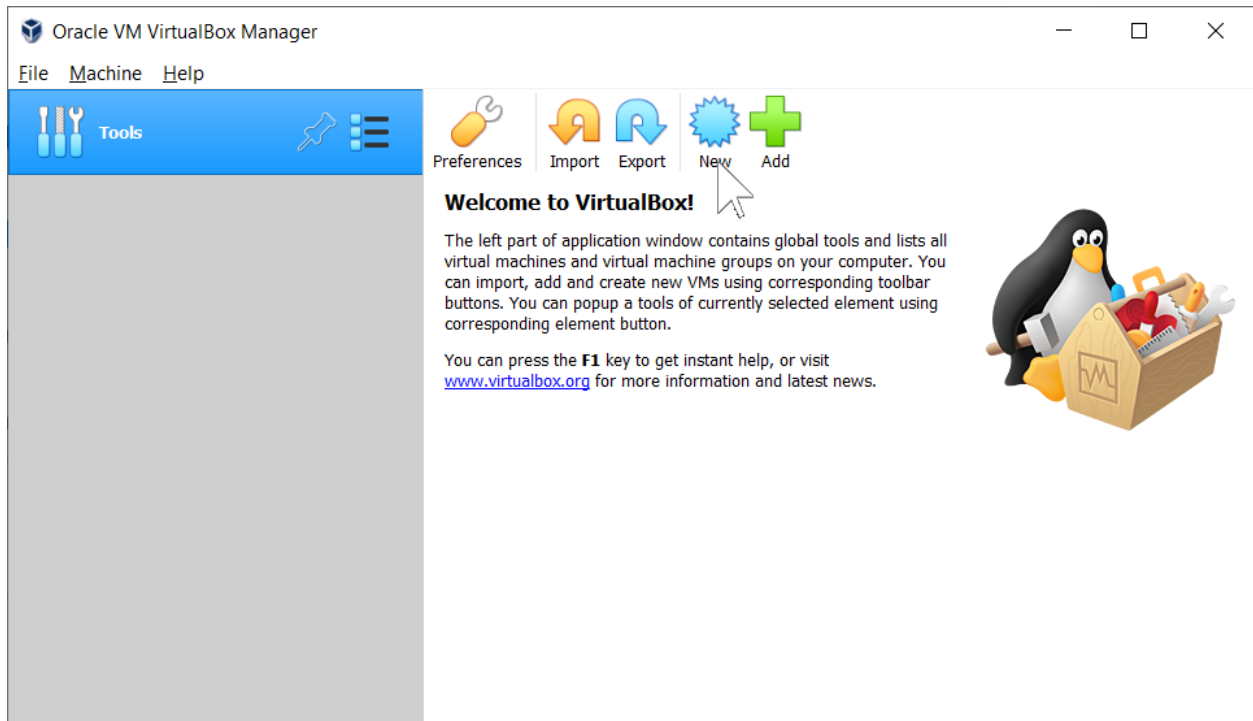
Oracle VM VirtualBox Manager

File Machine Help

Tools

Preferences Import Export New Add

Welcome to VirtualBox!

The left part of application window contains global tools and lists all virtual machines and virtual machine groups on your computer. You can import, add and create new VMs using corresponding toolbar buttons. You can popup a tools of currently selected element using corresponding element button.

You can press the **F1** key to get instant help, or visit www.virtualbox.org for more information and latest news.